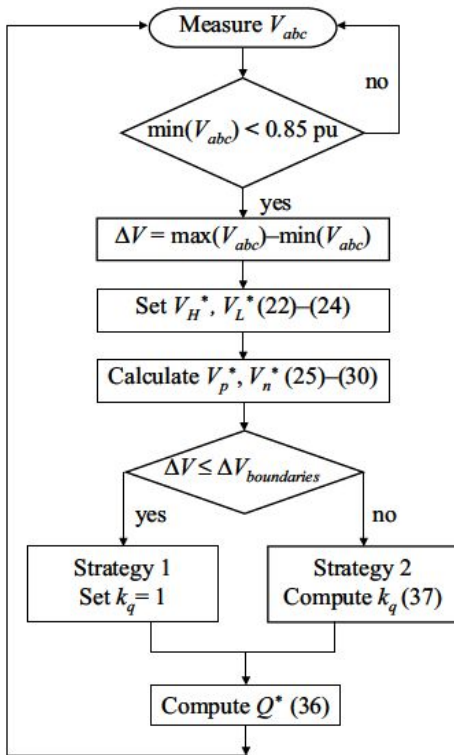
Measure $V_{abc}$

no

$\min(V_{abc}) < 0.85$ pu

yes

$\Delta V = \max(V_{abc}) - \min(V_{abc})$

Set $V_H^*$, $V_L^*$ (22)–(24)

Calculate $V_p^*$, $V_n^*$ (25)–(30)

$\Delta V \leq \Delta V_{boundaries}$

yes

no

Strategy 1
Set $k_q = 1$

Strategy 2
Compute $k_q$ (37)

Compute $Q^*$ (36)